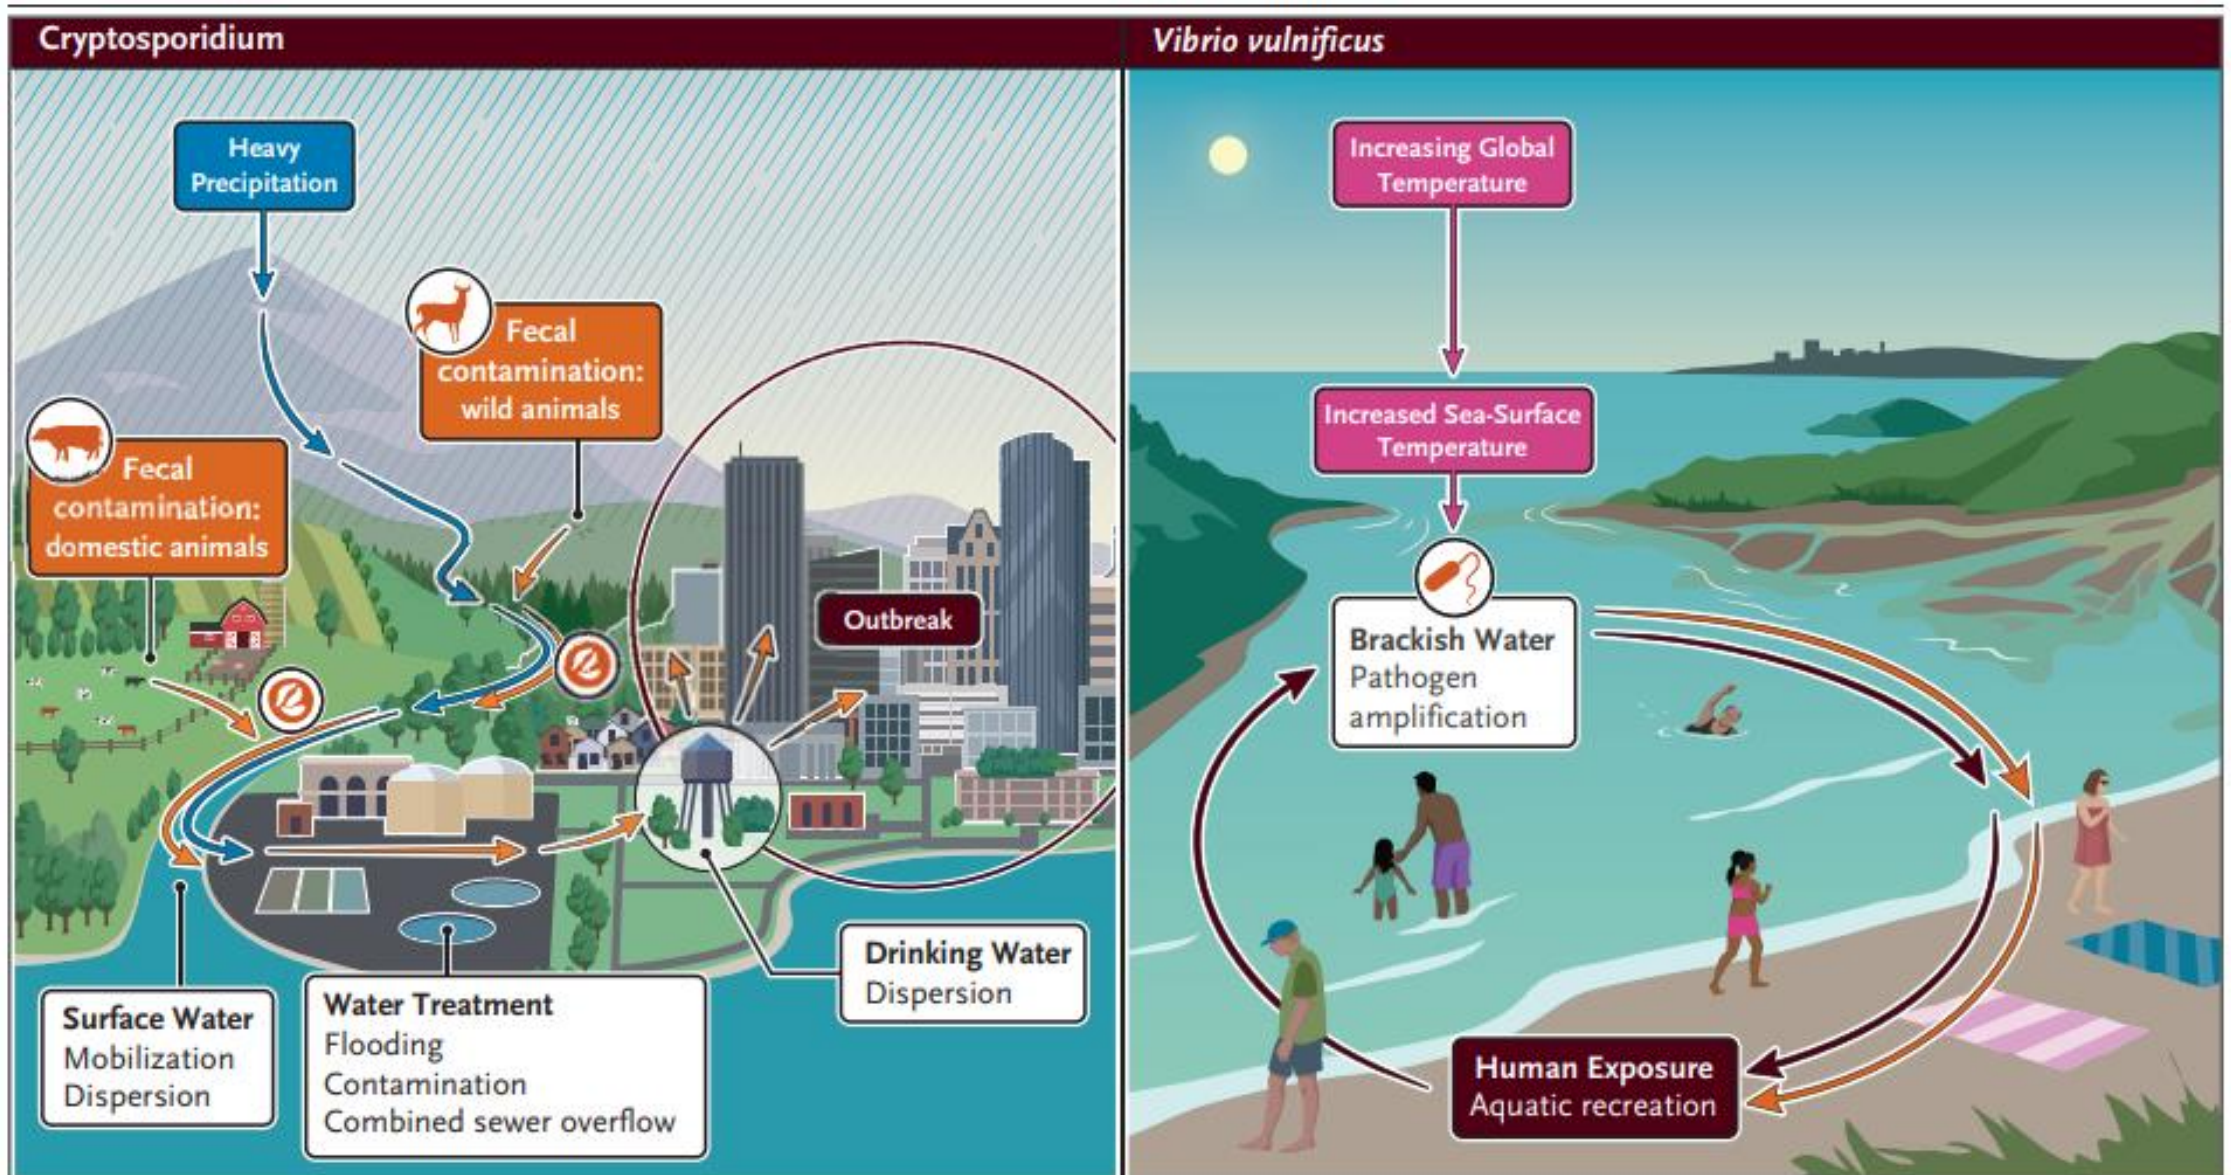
Cryptosporidium

Heavy Precipitation

Fecal contamination: wild animals

Fecal contamination: domestic animals

Outbreak

Surface Water
Mobilization
Dispersion

Water Treatment
Flooding
Contamination
Combined sewer overflow

Drinking Water
Dispersion

*Vibrio vulnificus*

Increasing Global Temperature

Increased Sea-Surface Temperature

Brackish Water
Pathogen amplification

Human Exposure
Aquatic recreation